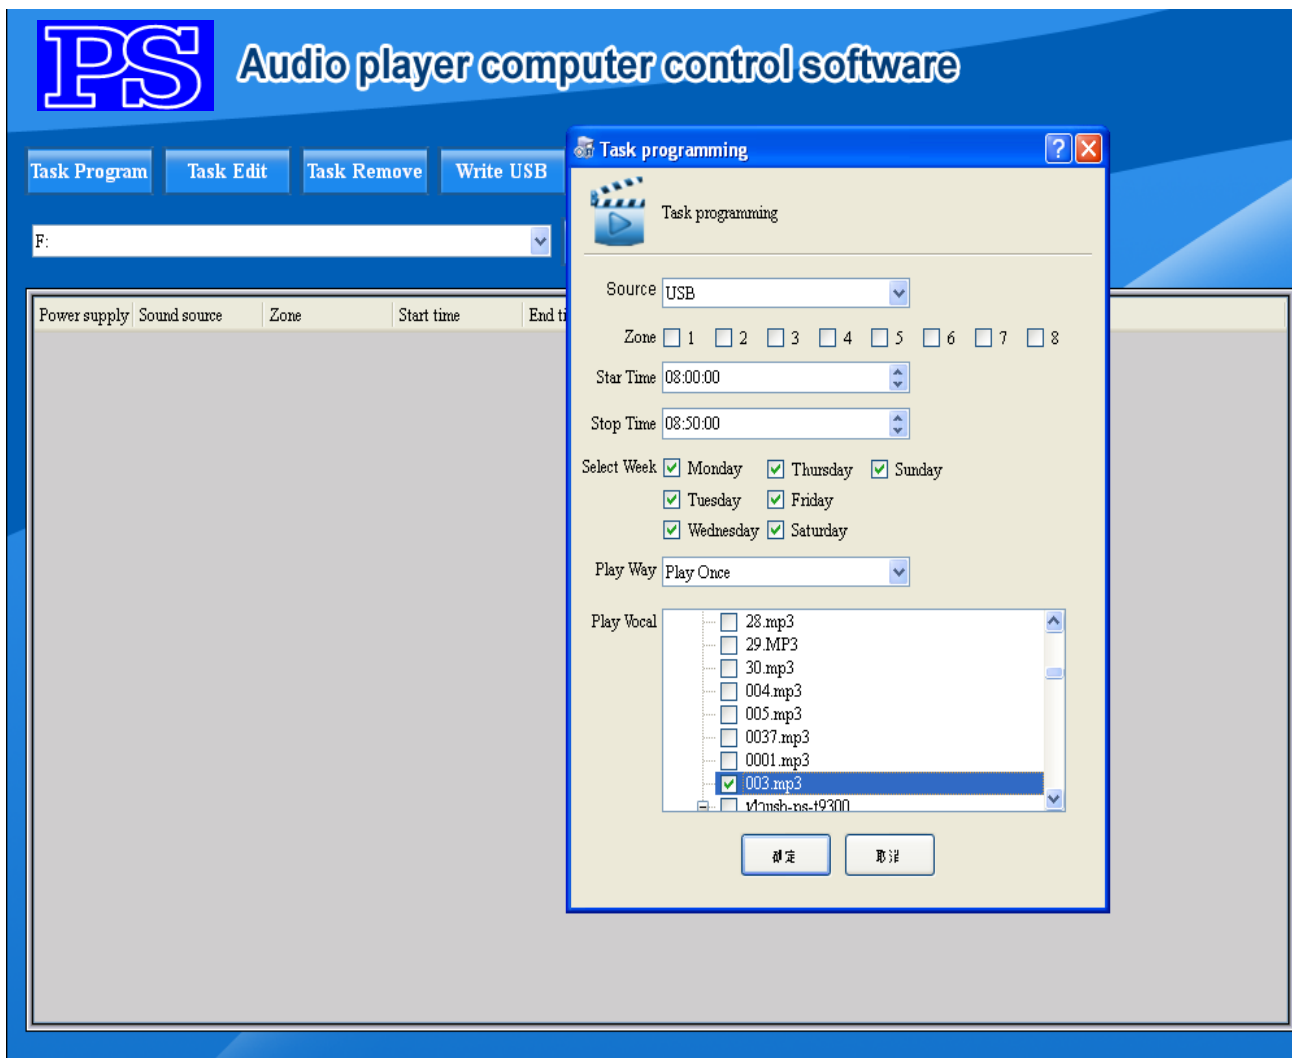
PS

Audio player computer control software

Task Program | Task Edit | Task Remove | Write USB

F:

| Power supply | Sound source | Zone | Start time | End ti |
|---|---|---|---|---|

Task programming

Task programming

Source USB

Zone 1 2 3 4 5 6 7 8

Star Time 08:00:00

Stop Time 08:50:00

Select Week Monday Thursday Sunday Tuesday Friday Wednesday Saturday

Play Way Play Once

Play Vocal
28.mp3
29.MP3
30.mp3
004.mp3
005.mp3
0037.mp3
0001.mp3
003.mp3
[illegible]usb-ps-t9300

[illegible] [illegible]